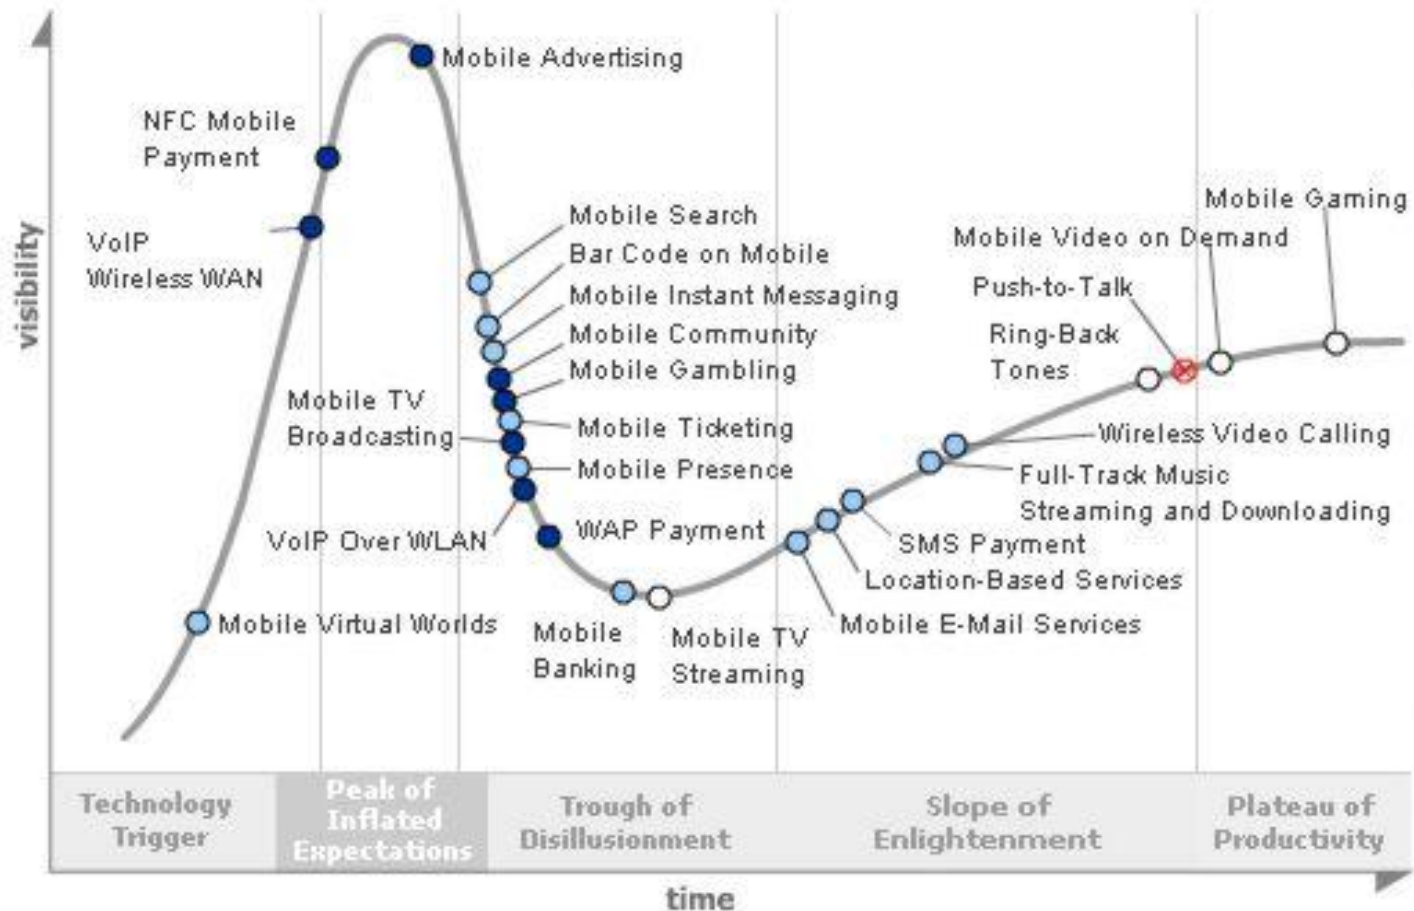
visibility

Mobile Advertising

NFC Mobile Payment

VoIP Wireless WAN

Mobile Search

Bar Code on Mobile

Mobile Instant Messaging

Mobile Community

Mobile Gambling

Mobile TV Broadcasting

Mobile Ticketing

Mobile Presence

VoIP Over WLAN

WAP Payment

Mobile Virtual Worlds

Mobile Banking

Mobile TV Streaming

Mobile E-Mail Services

Location-Based Services

SMS Payment

Full-Track Music Streaming and Downloading

Wireless Video Calling

Ring-Back Tones

Push-to-Talk

Mobile Video on Demand

Mobile Gaming

Technology Trigger

Peak of Inflated Expectations

Trough of Disillusionment

Slope of Enlightenment

Plateau of Productivity

time